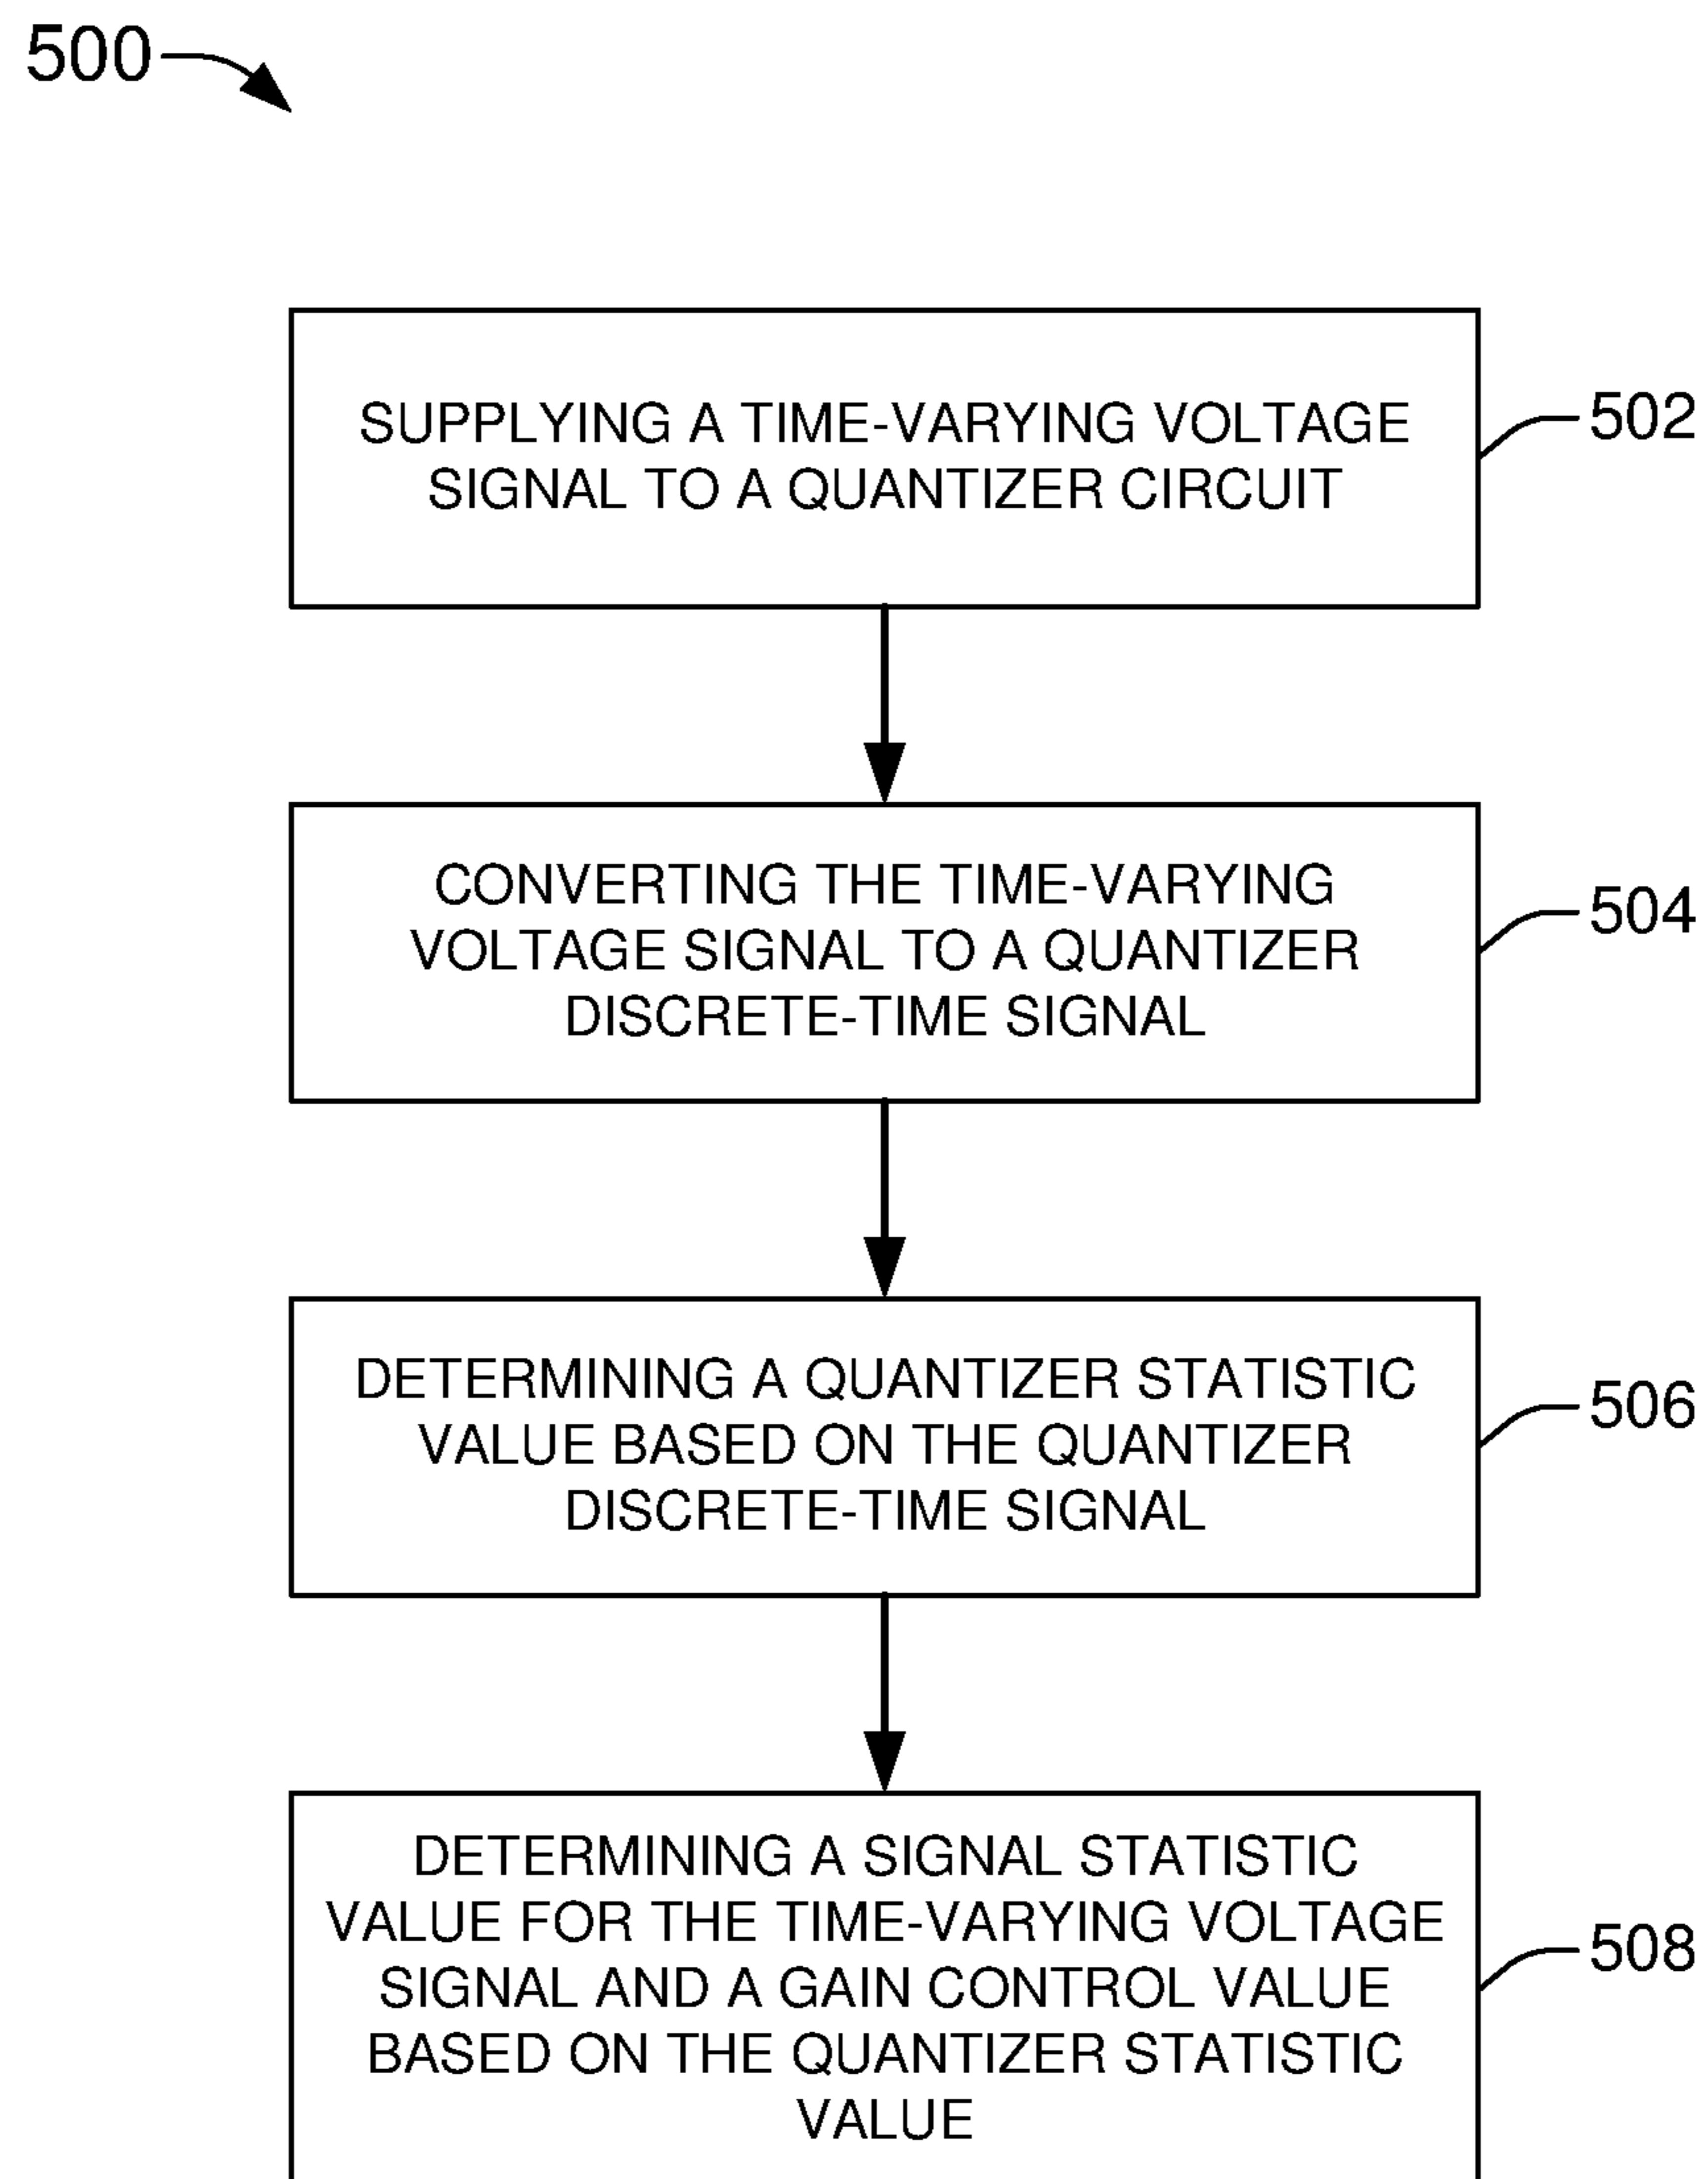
500

SUPPLYING A TIME-VARYING VOLTAGE SIGNAL TO A QUANTIZER CIRCUIT

502

CONVERTING THE TIME-VARYING VOLTAGE SIGNAL TO A QUANTIZER DISCRETE-TIME SIGNAL

504

DETERMINING A QUANTIZER STATISTIC VALUE BASED ON THE QUANTIZER DISCRETE-TIME SIGNAL

506

DETERMINING A SIGNAL STATISTIC VALUE FOR THE TIME-VARYING VOLTAGE SIGNAL AND A GAIN CONTROL VALUE BASED ON THE QUANTIZER STATISTIC VALUE

508